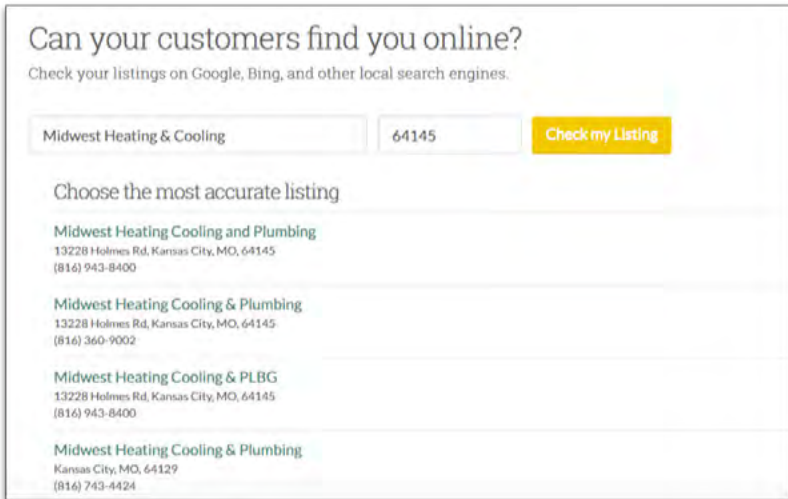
Can your customers find you online?

Check your listings on Google, Bing, and other local search engines.

Midwest Heating & Cooling

64145

Check my Listing

Choose the most accurate listing

Midwest Heating Cooling and Plumbing
13228 Holmes Rd, Kansas City, MO, 64145
(816) 943-8400

Midwest Heating Cooling & Plumbing
13228 Holmes Rd, Kansas City, MO, 64145
(816) 360-9002

Midwest Heating Cooling & PLBG
13228 Holmes Rd, Kansas City, MO, 64145
(816) 943-8400

Midwest Heating Cooling & Plumbing
Kansas City, MO, 64129
(816) 743-4424